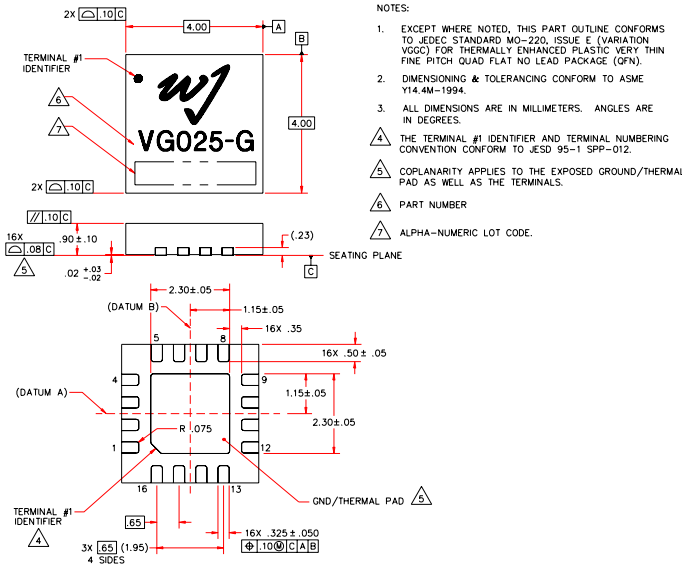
2X .10 C

4.00

A

B

TERMINAL #1 IDENTIFIER

6

7

VG025-G

4.00

2X .10 C

// .10 C

16X .08 C

5

.90±.10

.02 $^{+.03}_{-.02}$

(.23)

SEATING PLANE

C

2.30±.05

(DATUM B)

1.15±.05

16X .35

5

8

16X .50±.05

4

9

(DATUM A)

1.15±.05

2.30±.05

1

R .075

12

16

13

GND/THERMAL PAD 5

TERMINAL #1 IDENTIFIER

4

.65

3X .65 (1.95)
4 SIDES

16X .325±.050
⊕ .10 Ⓜ C A B

NOTES:

1. EXCEPT WHERE NOTED, THIS PART OUTLINE CONFORMS TO JEDEC STANDARD MO-220, ISSUE E (VARIATION VGGC) FOR THERMALLY ENHANCED PLASTIC VERY THIN FINE PITCH QUAD FLAT NO LEAD PACKAGE (QFN).

2. DIMENSIONING & TOLERANCING CONFORM TO ASME Y14.4M-1994.

3. ALL DIMENSIONS ARE IN MILLIMETERS. ANGLES ARE IN DEGREES.

4 THE TERMINAL #1 IDENTIFIER AND TERMINAL NUMBERING CONVENTION CONFORM TO JESD 95-1 SPP-012.

5 COPLANARITY APPLIES TO THE EXPOSED GROUND/THERMAL PAD AS WELL AS THE TERMINALS.

6 PART NUMBER

7 ALPHA-NUMERIC LOT CODE.